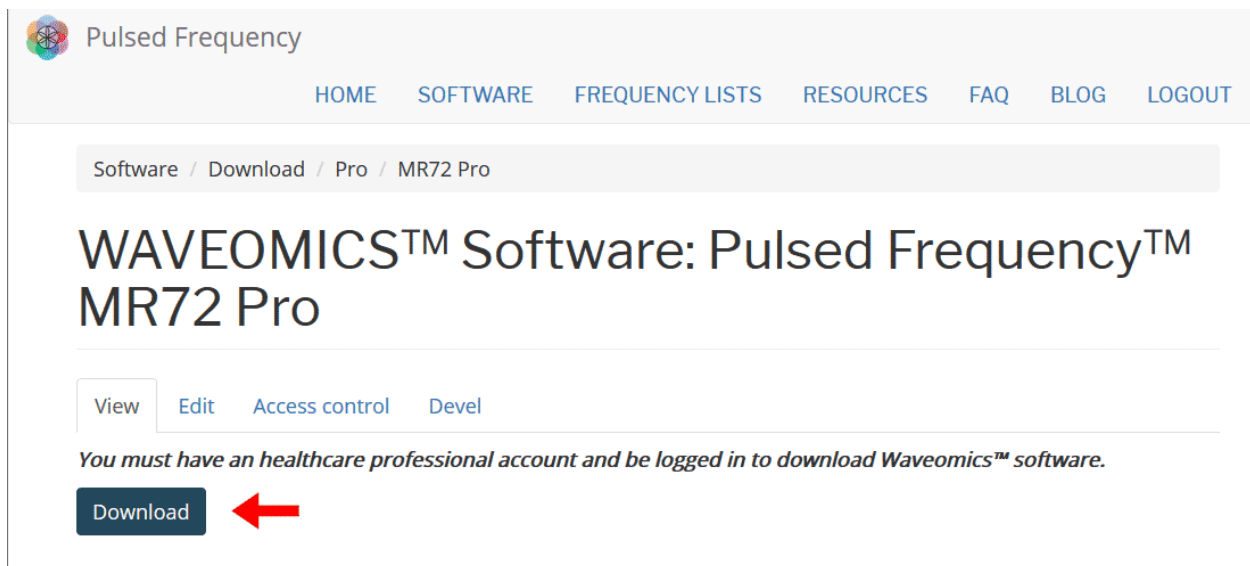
Pulsed Frequency

HOME SOFTWARE FREQUENCY LISTS RESOURCES FAQ BLOG LOGOUT

Software / Download / Pro / MR72 Pro

WAVEOMICS™ Software: Pulsed Frequency™ MR72 Pro

View Edit Access control Devel

*You must have an healthcare professional account and be logged in to download Waveomics™ software.*

Download